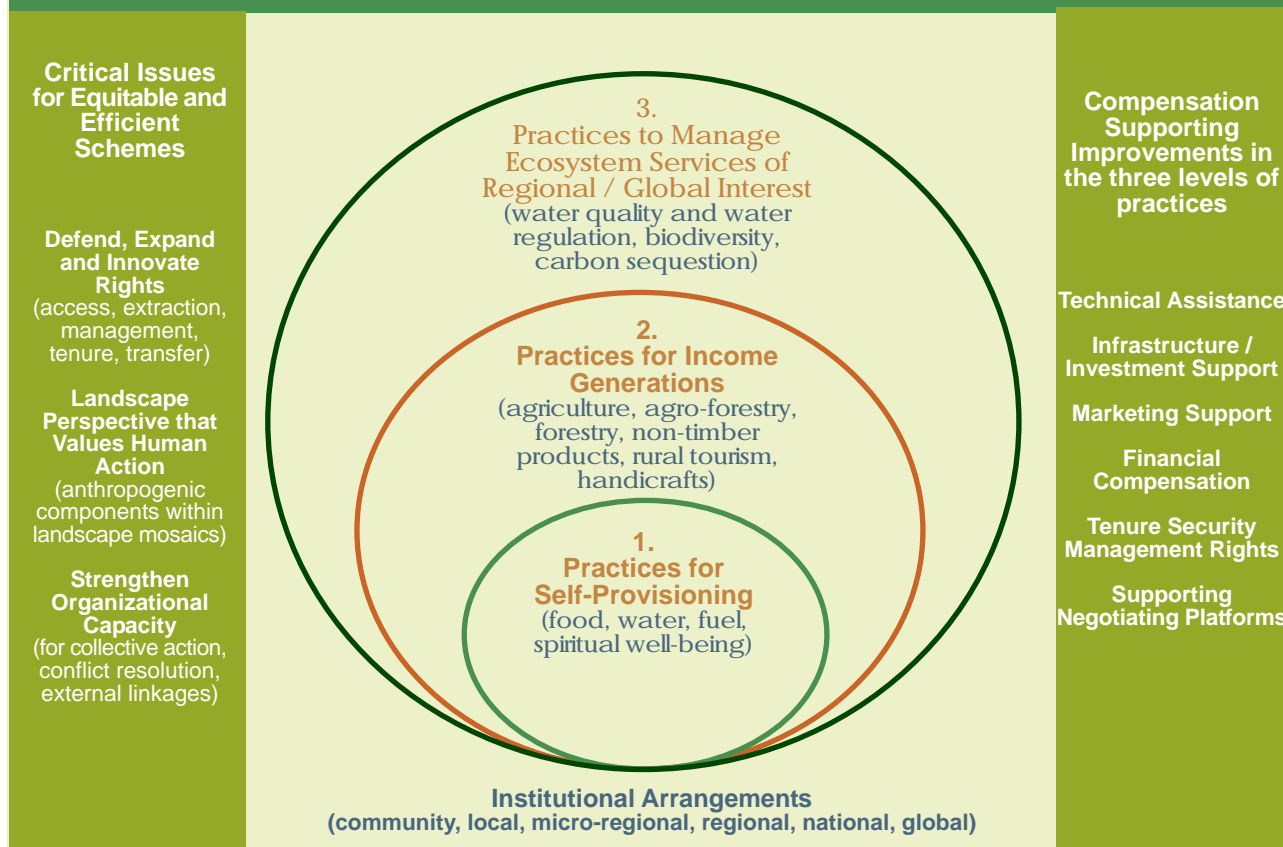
Critical Issues for Equitable and Efficient Schemes

Defend, Expand and Innovate Rights
(access, extraction, management, tenure, transfer)

Landscape Perspective that Values Human Action
(anthropogenic components within landscape mosaics)

Strengthen Organizational Capacity
(for collective action, conflict resolution, external linkages)

3.
Practices to Manage Ecosystem Services of Regional / Global Interest
(water quality and water regulation, biodiversity, carbon sequestion)

2.
Practices for Income Generations
(agriculture, agro-forestry, forestry, non-timber products, rural tourism, handicrafts)

1.
Practices for Self-Provisioning
(food, water, fuel, spiritual well-being)

Compensation Supporting Improvements in the three levels of practices

Technical Assistance

Infrastructure / Investment Support

Marketing Support

Financial Compensation

Tenure Security Management Rights

Supporting Negotiating Platforms

Institutional Arrangements
(community, local, micro-regional, regional, national, global)